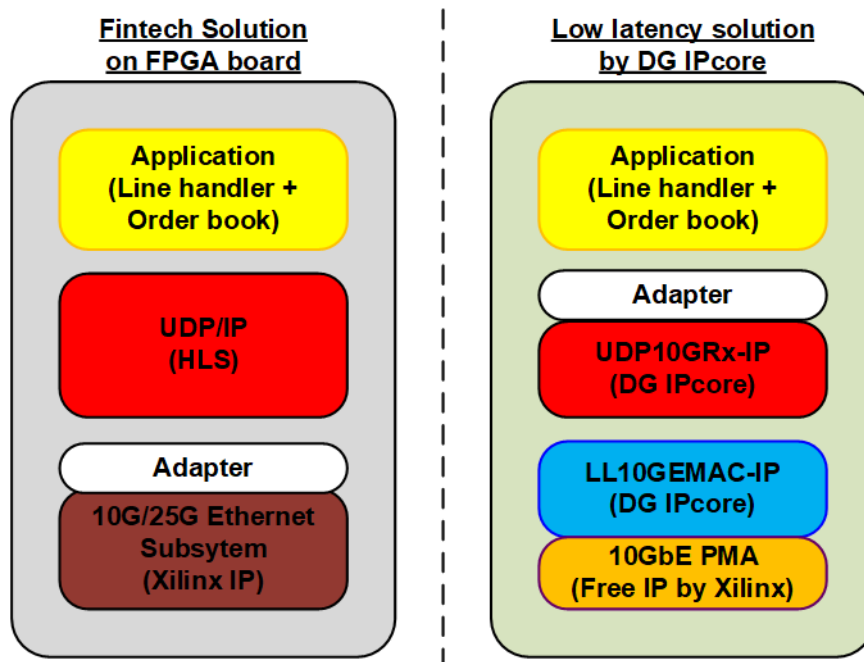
Fintech Solution on FPGA board

Application (Line handler + Order book)

UDP/IP (HLS)

Adapter

10G/25G Ethernet Subsytem (Xilinx IP)

Low latency solution by DG IPcore

Application (Line handler + Order book)

Adapter

UDP10GRx-IP (DG IPcore)

LL10GEMAC-IP (DG IPcore)

10GbE PMA (Free IP by Xilinx)